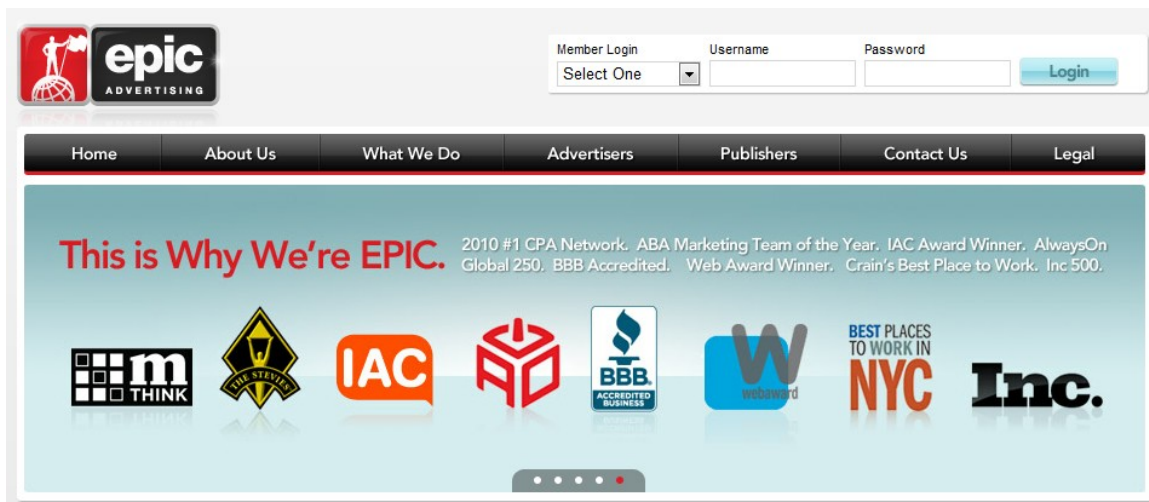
epic
ADVERTISING

Member Login
Select One
Username
Password
Login

Home
About Us
What We Do
Advertisers
Publishers
Contact Us
Legal

This is Why We're EPIC. 2010 #1 CPA Network. ABA Marketing Team of the Year. IAC Award Winner. AlwaysOn Global 250. BBB Accredited. Web Award Winner. Crain's Best Place to Work. Inc 500.

m
THINK

THE STEVIES

IAC

BBB
ACCREDITED BUSINESS

W
webaward

BEST PLACES TO WORK IN NYC

Inc.